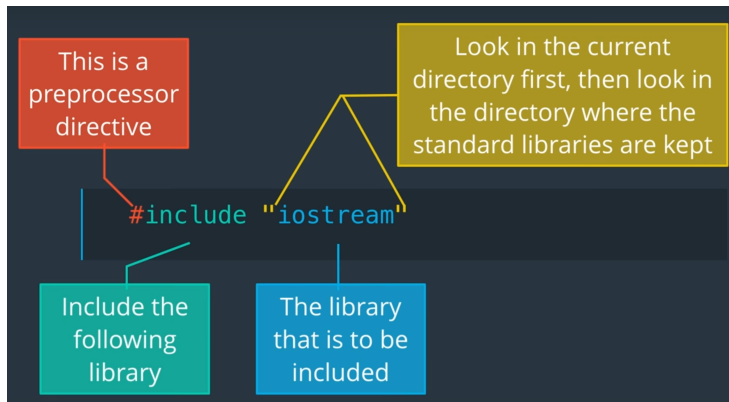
This is a preprocessor directive

Look in the current directory first, then look in the directory where the standard libraries are kept

#include "iostream"

Include the following library

The library that is to be included